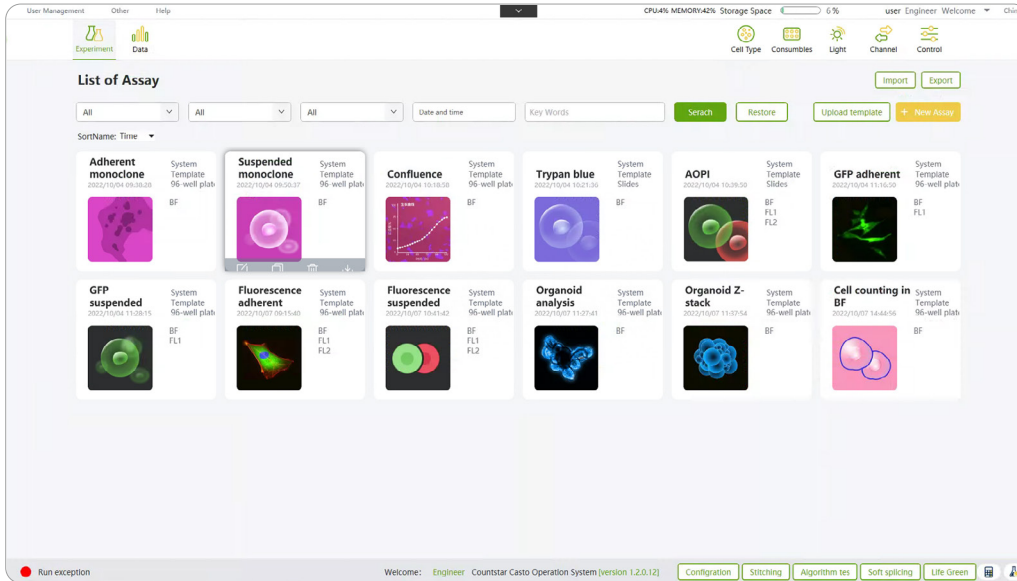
User Management Other Help

CPU:4% MEMORY:42% Storage Space 6%

user Engineer Welcome Chi

Experiment Data

Cell Type Consumbles Light Channel Control

List of Assay

Import Export

All All All Date and time Key Words Search Restore Upload template + New Assay

SortName: Time

Adherent monoclone 2022/10/04 09:30:20 System Template 96-well plate BF

Suspended monoclone 2022/10/04 09:50:37 System Template 96-well plate BF

Confluence 2022/10/04 10:18:50 System Template 96-well plate BF

Trypan blue 2022/10/04 10:21:30 System Template Slides BF

AOPI 2022/10/04 10:39:30 System Template Slides BF FL1 FL2

GFP adherent 2022/10/04 11:16:50 System Template 96-well plate BF FL1

GFP suspended 2022/10/04 11:28:15 System Template 96-well plate BF FL1

Fluorescence adherent 2022/10/07 09:15:40 System Template 96-well plate BF FL1 FL2

Fluorescence suspended 2022/10/07 10:41:42 System Template 96-well plate BF FL1 FL2

Organoid analysis 2022/10/07 11:27:41 System Template 96-well plate BF

Organoid Z-stack 2022/10/07 11:37:54 System Template 96-well plate BF

Cell counting in BF 2022/10/07 14:44:56 System Template 96-well plate BF

Run exception

Welcome: Engineer Countstar Casto Operation System [version 1.2.0.12]

Configration Stitching Algorithm tes Soft splicing Life Green